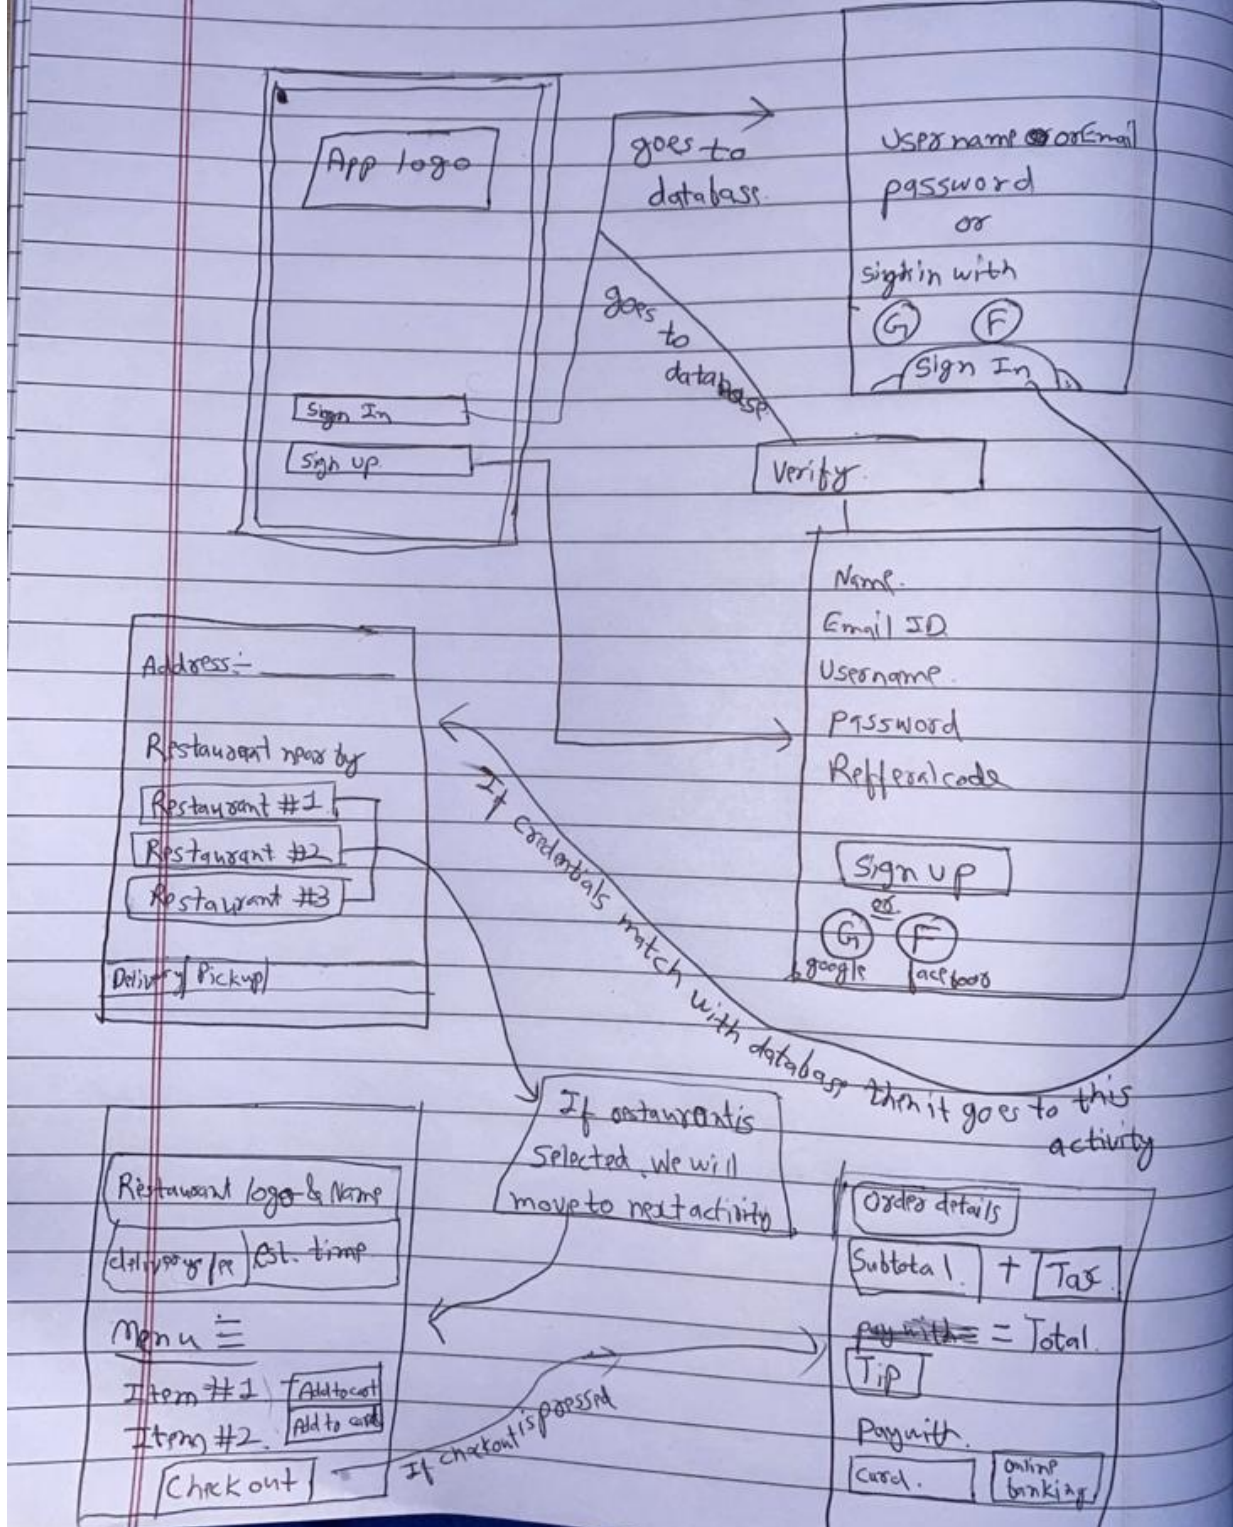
App logo

Sign In
Sign up

goes to database.

goes to database

Username or Email
password
or
sighin with
G F
Sign In

Verify

Name.
Email ID
Username.
Password
Refferalcode

Sign up
or
G F
google facebook

Address:- ________

Restaurant near by
Restaurant #1
Restaurant #2
Restaurant #3

Delivery Pickup

If credentials match with database then it goes to this activity

If restaurant is selected, we will move to next activity

Restaurant logo & Name
delivery fee est. time

Menu
Item #1 Add to cart
Item #2. Add to cart
Check out

If checkout is pressed

Order details
Subtotal + Tax
= Total
Tip
Paywith.
Card. online banking